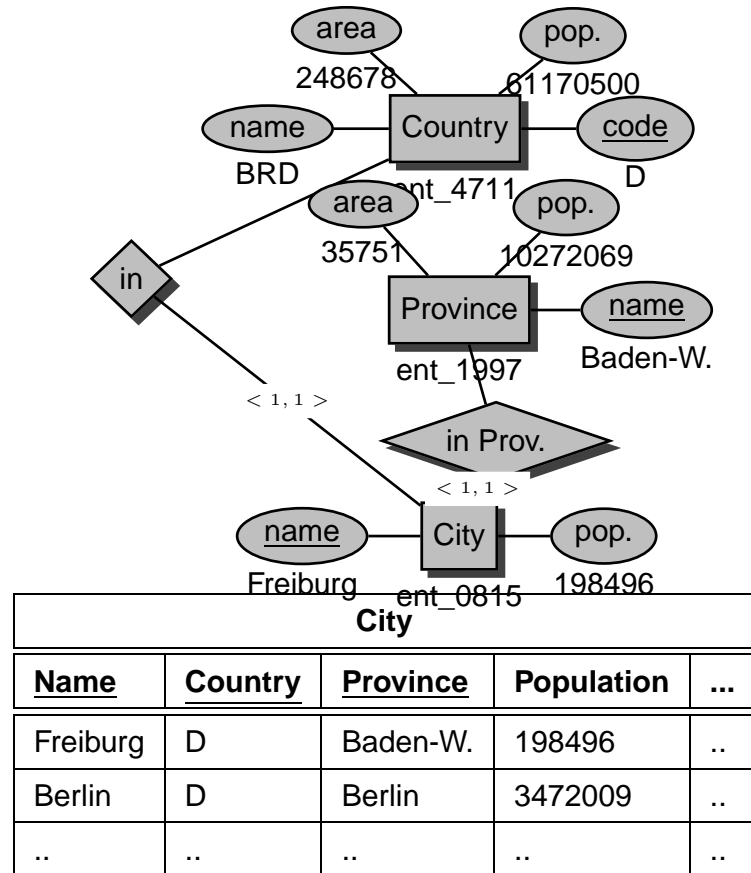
area
pop.
248678
61170500
name
Country
code
BRD
ent_4711
D
area
pop.
35751
10272069
in
Province
name
ent_1997
Baden-W.
$< 1, 1 >$
in Prov.
$< 1, 1 >$
name
City
pop.
Freiburg
ent_0815
198496

City

| Name | Country | Province | Population | ... |
|---|---|---|---|---|
| Freiburg | D | Baden-W. | 198496 | .. |
| Berlin | D | Berlin | 3472009 | .. |
| .. | .. | .. | .. | .. |